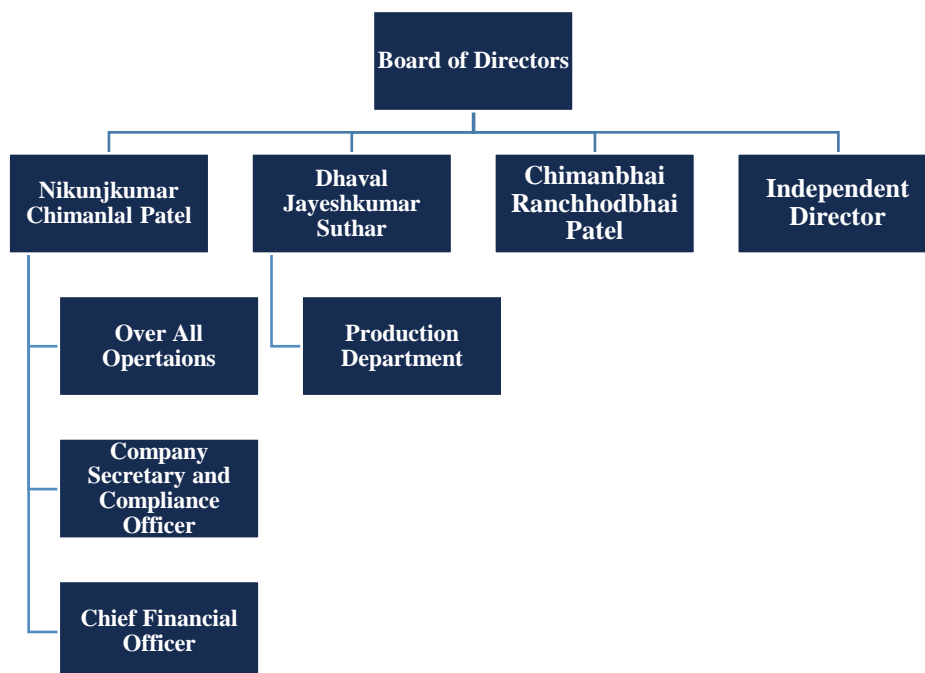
Board of Directors

Nikunjkumar Chimanlal Patel

Dhaval Jayeshkumar Suthar

Chimanbhai Ranchhodbhai Patel

Independent Director

Over All Opertaions

Production Department

Company Secretary and Compliance Officer

Chief Financial Officer